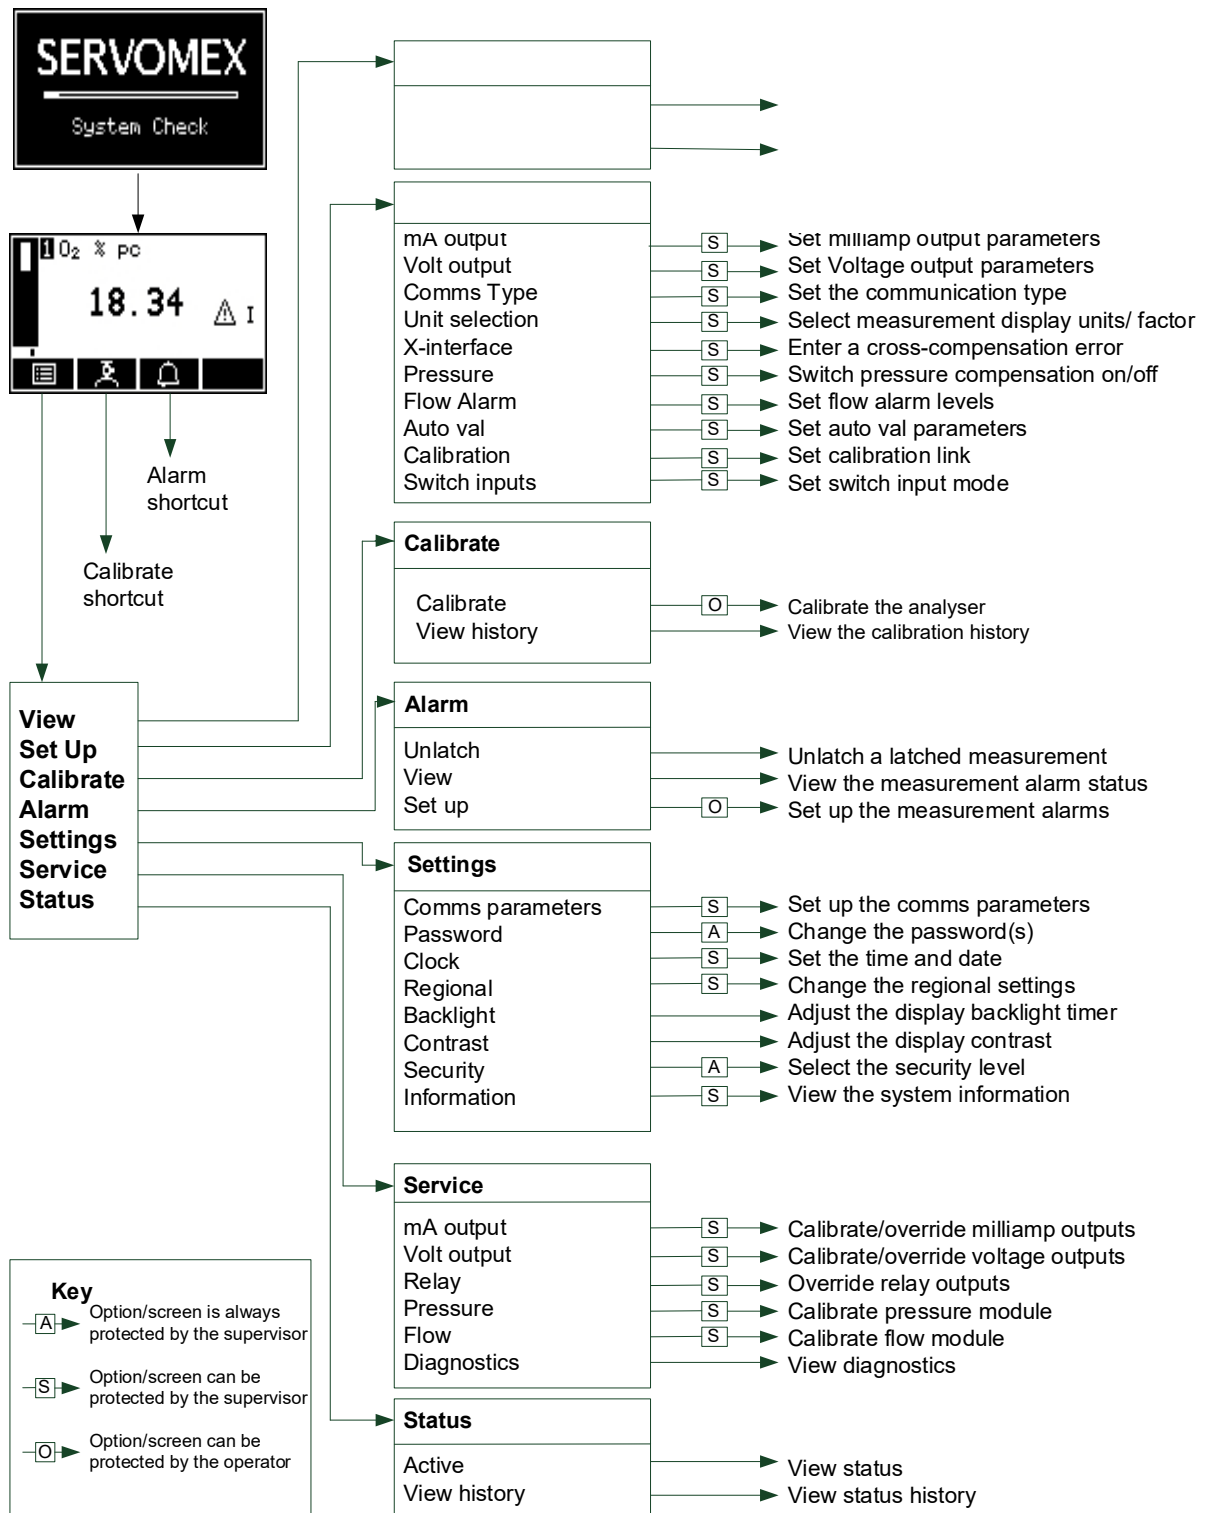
SERVOMEX
System Check

1 $O_2$ % pc
18.34 ⚠ I

Alarm shortcut

Calibrate shortcut

View
Set Up
Calibrate
Alarm
Settings
Service
Status

mA output — S → Set milliamp output parameters
Volt output — S → Set Voltage output parameters
Comms Type — S → Set the communication type
Unit selection — S → Select measurement display units/ factor
X-interface — S → Enter a cross-compensation error
Pressure — S → Switch pressure compensation on/off
Flow Alarm — S → Set flow alarm levels
Auto val — S → Set auto val parameters
Calibration — S → Set calibration link
Switch inputs — S → Set switch input mode

Calibrate
Calibrate — O → Calibrate the analyser
View history → View the calibration history

Alarm
Unlatch → Unlatch a latched measurement
View → View the measurement alarm status
Set up — O → Set up the measurement alarms

Settings
Comms parameters — S → Set up the comms parameters
Password — A → Change the password(s)
Clock — S → Set the time and date
Regional — S → Change the regional settings
Backlight → Adjust the display backlight timer
Contrast → Adjust the display contrast
Security — A → Select the security level
Information — S → View the system information

Service
mA output — S → Calibrate/override milliamp outputs
Volt output — S → Calibrate/override voltage outputs
Relay — S → Override relay outputs
Pressure — S → Calibrate pressure module
Flow — S → Calibrate flow module
Diagnostics → View diagnostics

Status
Active → View status
View history → View status history

Key
A Option/screen is always protected by the supervisor
S Option/screen can be protected by the supervisor
O Option/screen can be protected by the operator